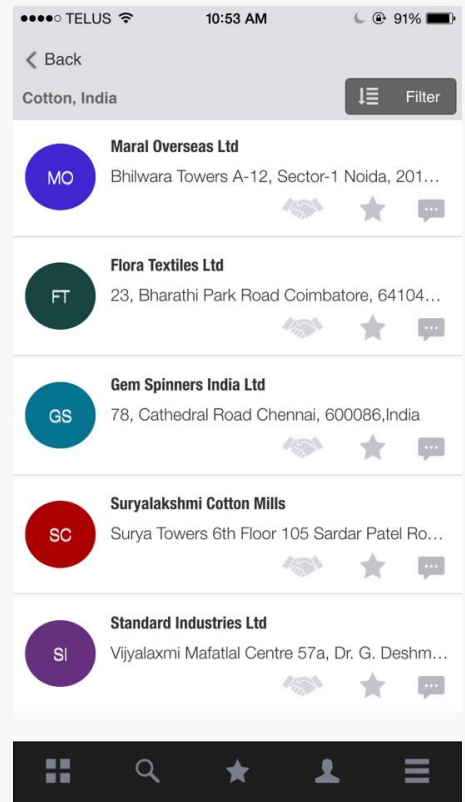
●●●●○ TELUS 10:53 AM 91%

Back

Cotton, India

Filter

MO
Maral Overseas Ltd
Bhilwara Towers A-12, Sector-1 Noida, 201...

FT
Flora Textiles Ltd
23, Bharathi Park Road Coimbatore, 64104...

GS
Gem Spinners India Ltd
78, Cathedral Road Chennai, 600086,India

SC
Suryalakshmi Cotton Mills
Surya Towers 6th Floor 105 Sardar Patel Ro...

SI
Standard Industries Ltd
Vijyalaxmi Mafatlal Centre 57a, Dr. G. Deshm...